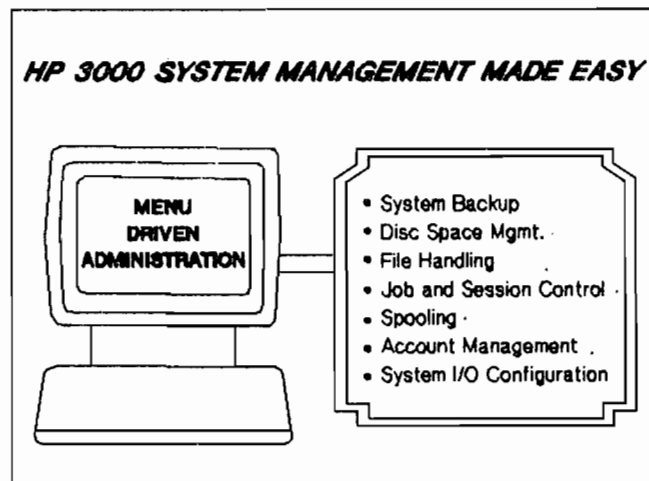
HP 3000 SYSTEM MANAGEMENT MADE EASY

MENU
DRIVEN
ADMINISTRATION

- System Backup
- Disc Space Mgmt.
- File Handling
- Job and Session Control
- Spooling
- Account Management
- System I/O Configuration